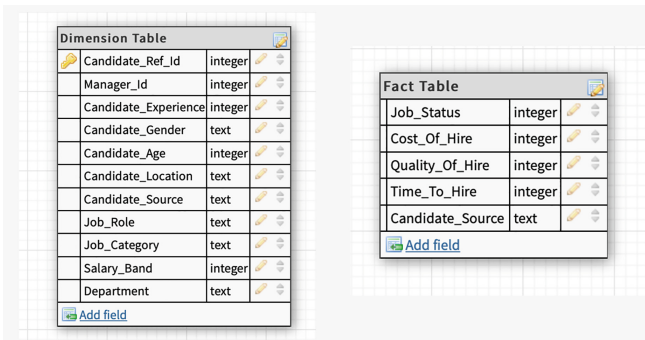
Dimension Table

| Candidate_Ref_Id | integer |
|---|---|
| Manager_Id | integer |
| Candidate_Experience | integer |
| Candidate_Gender | text |
| Candidate_Age | integer |
| Candidate_Location | text |
| Candidate_Source | text |
| Job_Role | text |
| Job_Category | text |
| Salary_Band | integer |
| Department | text |

Add field

Fact Table

| Job_Status | integer |
|---|---|
| Cost_Of_Hire | integer |
| Quality_Of_Hire | integer |
| Time_To_Hire | integer |
| Candidate_Source | text |

Add field